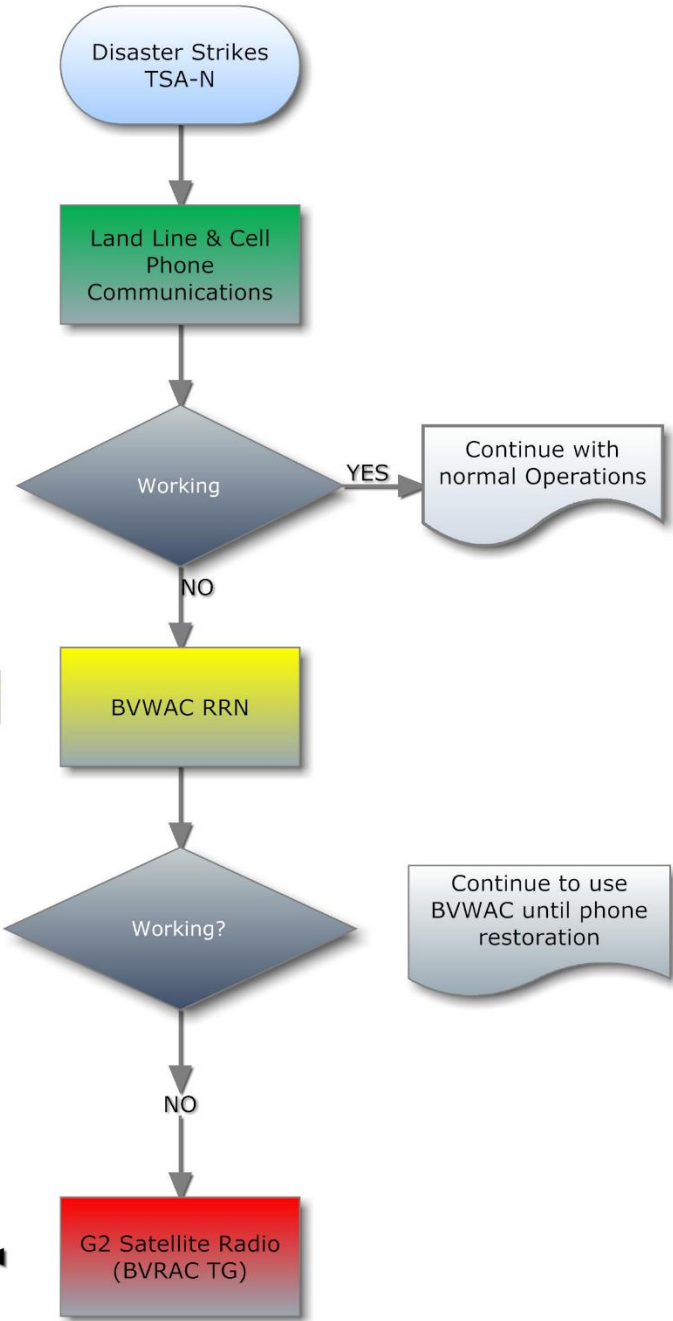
Disaster Strikes TSA-N

Land Line & Cell Phone Communications

Working

YES

Continue with normal Operations

NO

BVWAC RRN

Working?

Continue to use BVWAC until phone restoration

NO

G2 Satellite Radio (BVRAC TG)